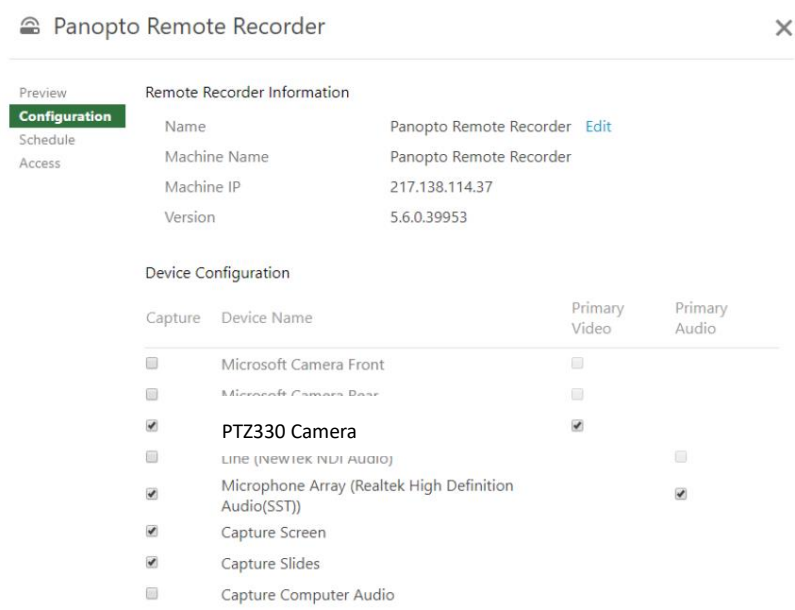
Panopto Remote Recorder

×

Preview
Configuration
Schedule
Access

Remote Recorder Information

| | |
|---|---|
| Name | Panopto Remote Recorder Edit |
| Machine Name | Panopto Remote Recorder |
| Machine IP | 217.138.114.37 |
| Version | 5.6.0.39953 |

Device Configuration

| Capture | Device Name | Primary Video | Primary Audio |
|---|---|---|---|
| | Microsoft Camera Front | | |
| | Microsoft Camera Rear | | |
| ✔ | PTZ330 Camera | ✔ | |
| | Line (NewTek NDI Audio) | | |
| ✔ | Microphone Array (Realtek High Definition Audio(SST)) | | ✔ |
| ✔ | Capture Screen | | |
| ✔ | Capture Slides | | |
| | Capture Computer Audio | | |